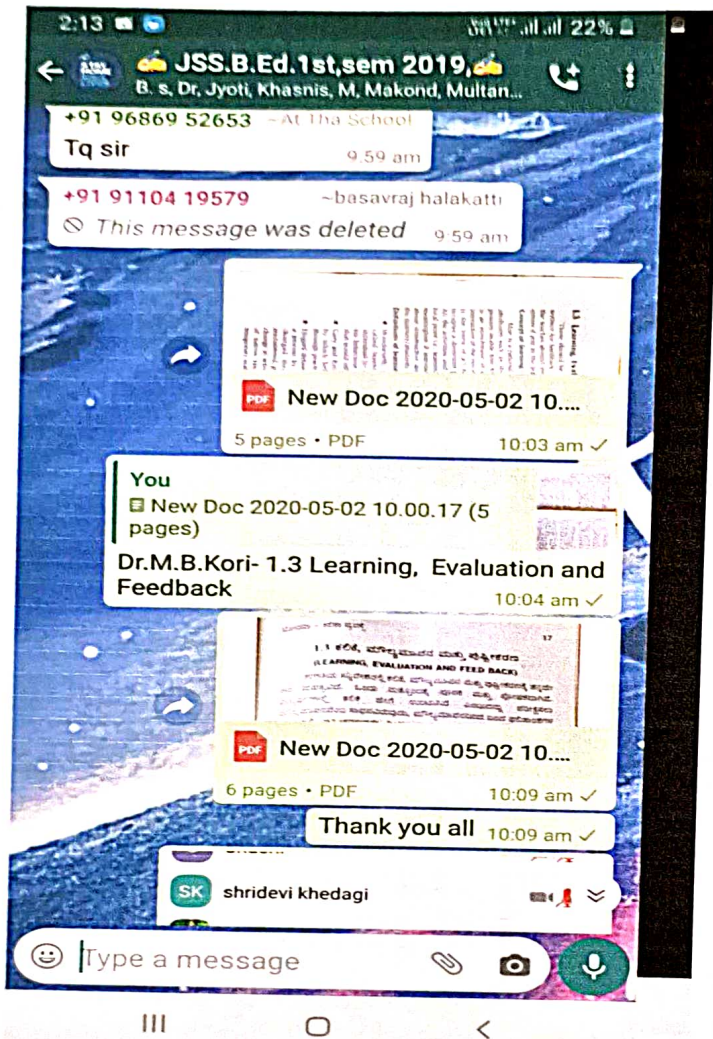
2:13

22%

JSS.B.Ed.1st,sem 2019,

B. s, Dr, Jyoti, Khasnis, M, Makond, Multan...

+91 96869 52653 ~At Tha School

Tq sir 9.59 am

+91 91104 19579 ~basavraj halakatti

This message was deleted 9:59 am

New Doc 2020-05-02 10....

5 pages • PDF 10:03 am

You

New Doc 2020-05-02 10.00.17 (5 pages)

Dr.M.B.Kori- 1.3 Learning, Evaluation and Feedback

10:04 am

(LEARNING, EVALUATION AND FEED BACK)

17

New Doc 2020-05-02 10....

6 pages • PDF 10:09 am

Thank you all 10:09 am

SK shridevi khedagi

Type a message